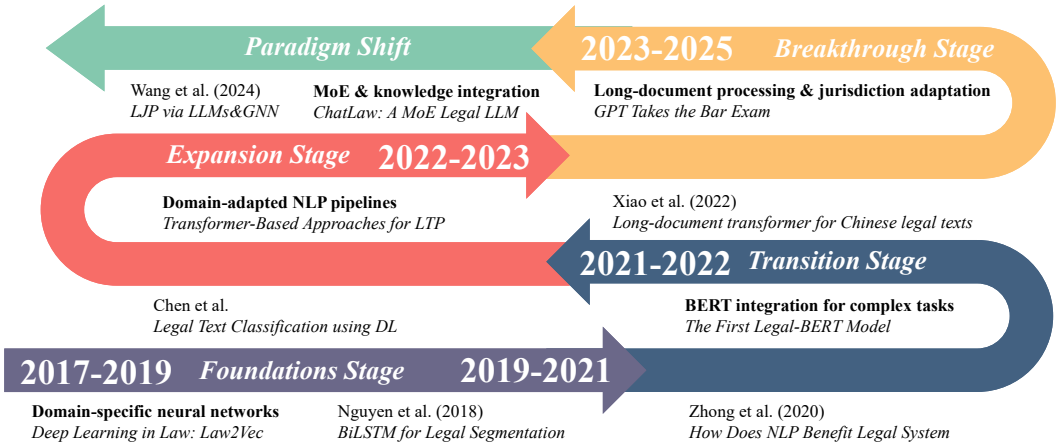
Paradigm Shift

2023-2025 Breakthrough Stage

Wang et al. (2024)
LJP via LLMs&GNN

MoE & knowledge integration
ChatLaw: A MoE Legal LLM

Long-document processing & jurisdiction adaptation
GPT Takes the Bar Exam

Expansion Stage 2022-2023

Domain-adapted NLP pipelines
Transformer-Based Approaches for LTP

Xiao et al. (2022)
Long-document transformer for Chinese legal texts

2021-2022 Transition Stage

Chen et al.
Legal Text Classification using DL

BERT integration for complex tasks
The First Legal-BERT Model

2017-2019 Foundations Stage 2019-2021

Domain-specific neural networks
Deep Learning in Law: Law2Vec

Nguyen et al. (2018)
BiLSTM for Legal Segmentation

Zhong et al. (2020)
How Does NLP Benefit Legal System